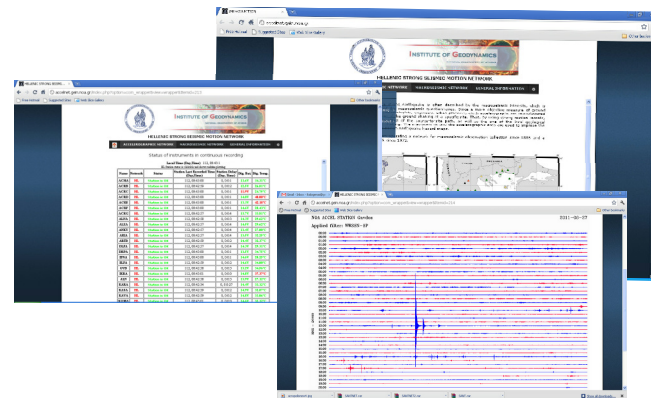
INSTITUTE OF GEODYNAMICS

HELLENIC STRONG SEISMIC MOTION NETWORK

ACCELEROGRAPHIC NETWORK
SEISMOGRAPHIC NETWORK
GENERAL INFORMATION

INSTITUTE OF GEODYNAMICS

HELLENIC STRONG SEISMIC MOTION NETWORK

ACCELEROGRAPHIC NETWORK
SEISMOGRAPHIC NETWORK
GENERAL INFORMATION

Status of instruments in continuous recording

| Name | Network | Status | Station Last Recorded Time | Station Delay | Sig. Rec | Sig. Sum |
|---|---|---|---|---|---|---|
| ACHL | HL | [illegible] | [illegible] | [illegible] | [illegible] | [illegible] |
| ACHE | HL | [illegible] | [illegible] | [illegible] | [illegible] | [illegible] |
| AGNA | HL | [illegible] | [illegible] | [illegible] | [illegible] | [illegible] |
| ARGA | HL | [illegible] | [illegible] | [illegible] | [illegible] | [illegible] |

NOA ACCEL STATION Gordon
Applied filter: WRSSN - 1P

2011-05-27